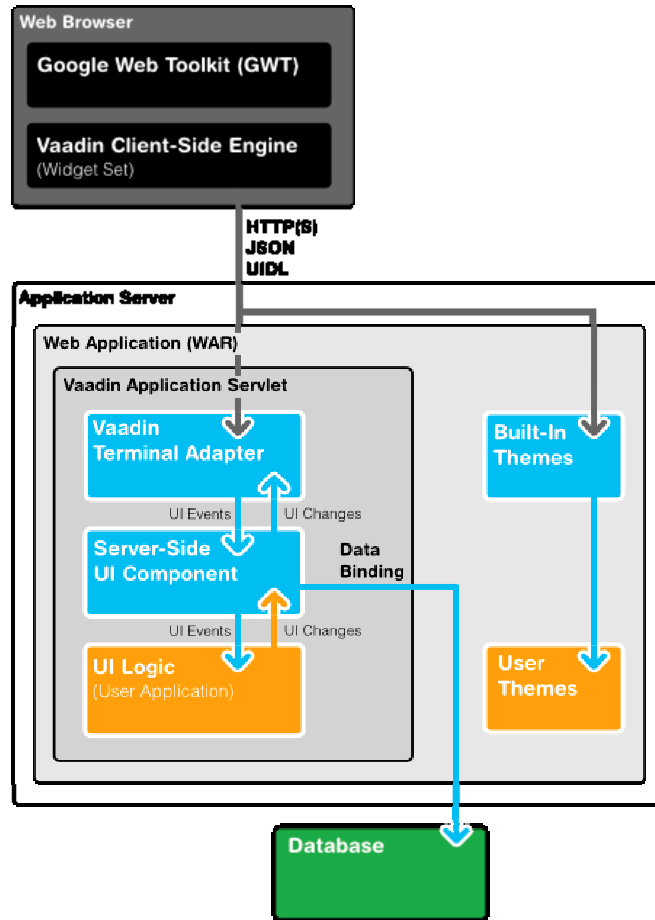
Web Browser

Google Web Toolkit (GWT)

Vaadin Client-Side Engine
(Widget Set)

HTTP(S)
JSON
UIDL

Application Server

Web Application (WAR)

Vaadin Application Servlet

Vaadin
Terminal Adapter

UI Events

UI Changes

Server-Side
UI Component

Data
Binding

UI Events

UI Changes

UI Logic
(User Application)

Built-In
Themes

User
Themes

Database